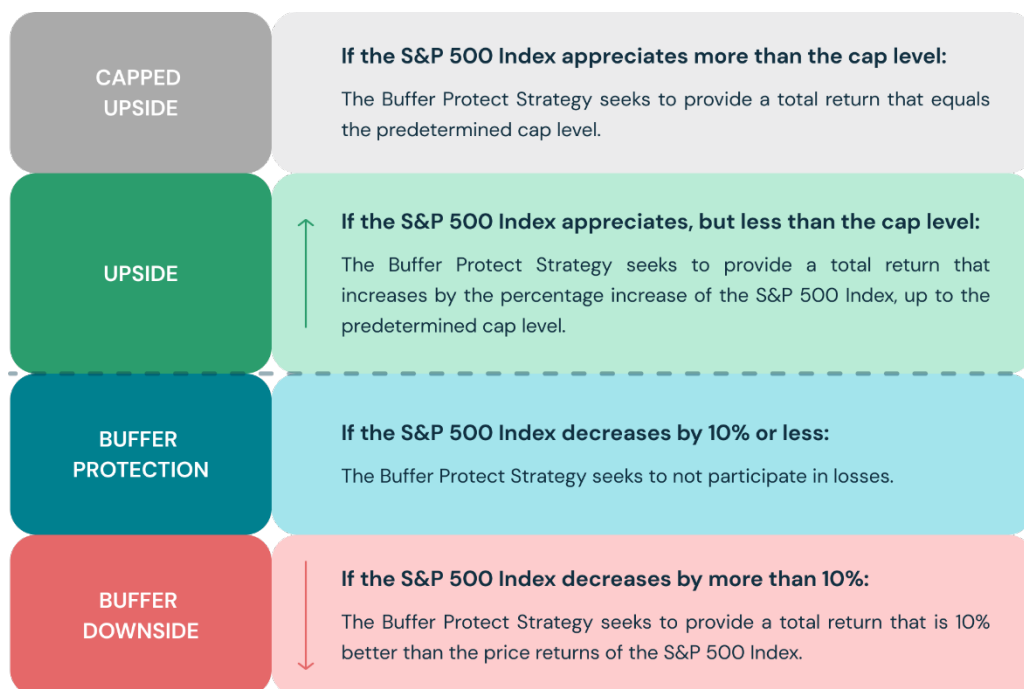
CAPPED UPSIDE

If the S&P 500 Index appreciates more than the cap level:

The Buffer Protect Strategy seeks to provide a total return that equals the predetermined cap level.

UPSIDE

If the S&P 500 Index appreciates, but less than the cap level:

The Buffer Protect Strategy seeks to provide a total return that increases by the percentage increase of the S&P 500 Index, up to the predetermined cap level.

BUFFER PROTECTION

If the S&P 500 Index decreases by 10% or less:

The Buffer Protect Strategy seeks to not participate in losses.

BUFFER DOWNSIDE

If the S&P 500 Index decreases by more than 10%:

The Buffer Protect Strategy seeks to provide a total return that is 10% better than the price returns of the S&P 500 Index.